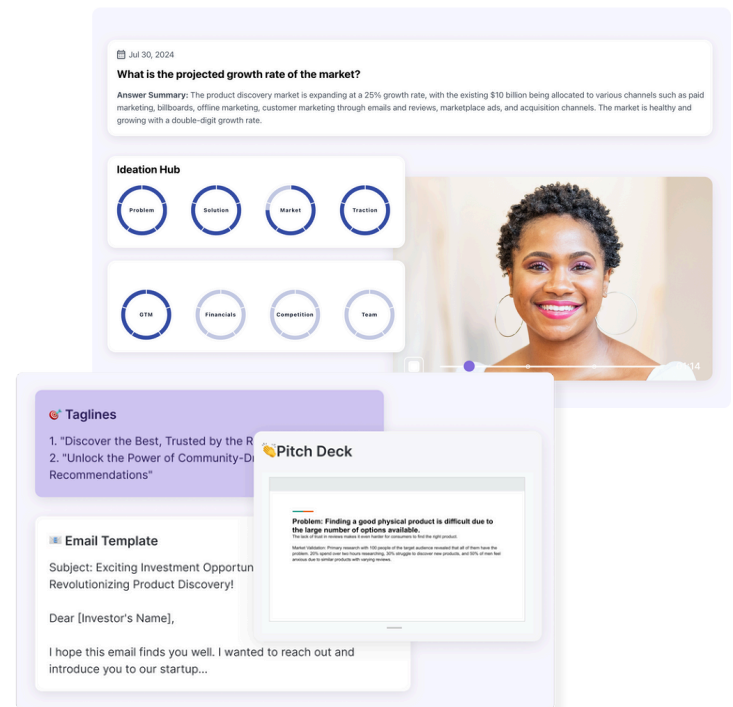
Jul 30, 2024

What is the projected growth rate of the market?

Answer Summary: The product discovery market is expanding at a 25% growth rate, with the existing $10 billion being allocated to various channels such as paid marketing, billboards, offline marketing, customer marketing through emails and reviews, marketplace ads, and acquisition channels. The market is healthy and growing with a double-digit growth rate.

Ideation Hub

Problem Solution Market Traction

GTM Financials Competition Team

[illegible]14

🎯 Taglines

1. "Discover the Best, Trusted by the R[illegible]
2. "Unlock the Power of Community-D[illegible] Recommendations"

👏Pitch Deck

Problem: Finding a good physical product is difficult due to the large number of options available.

The lack of trust in reviews makes it even harder for consumers to find the right product.

Market Validation: Primary research with 100 people of the target audience revealed that all of them have the problem. 20% spend over two hours researching, 30% struggle to discover new products, and 50% of men feel anxious due to similar products with varying reviews.

📧 Email Template

Subject: Exciting Investment Opportun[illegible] Revolutionizing Product Discovery!

Dear [Investor's Name],

I hope this email finds you well. I wanted to reach out and introduce you to our startup...